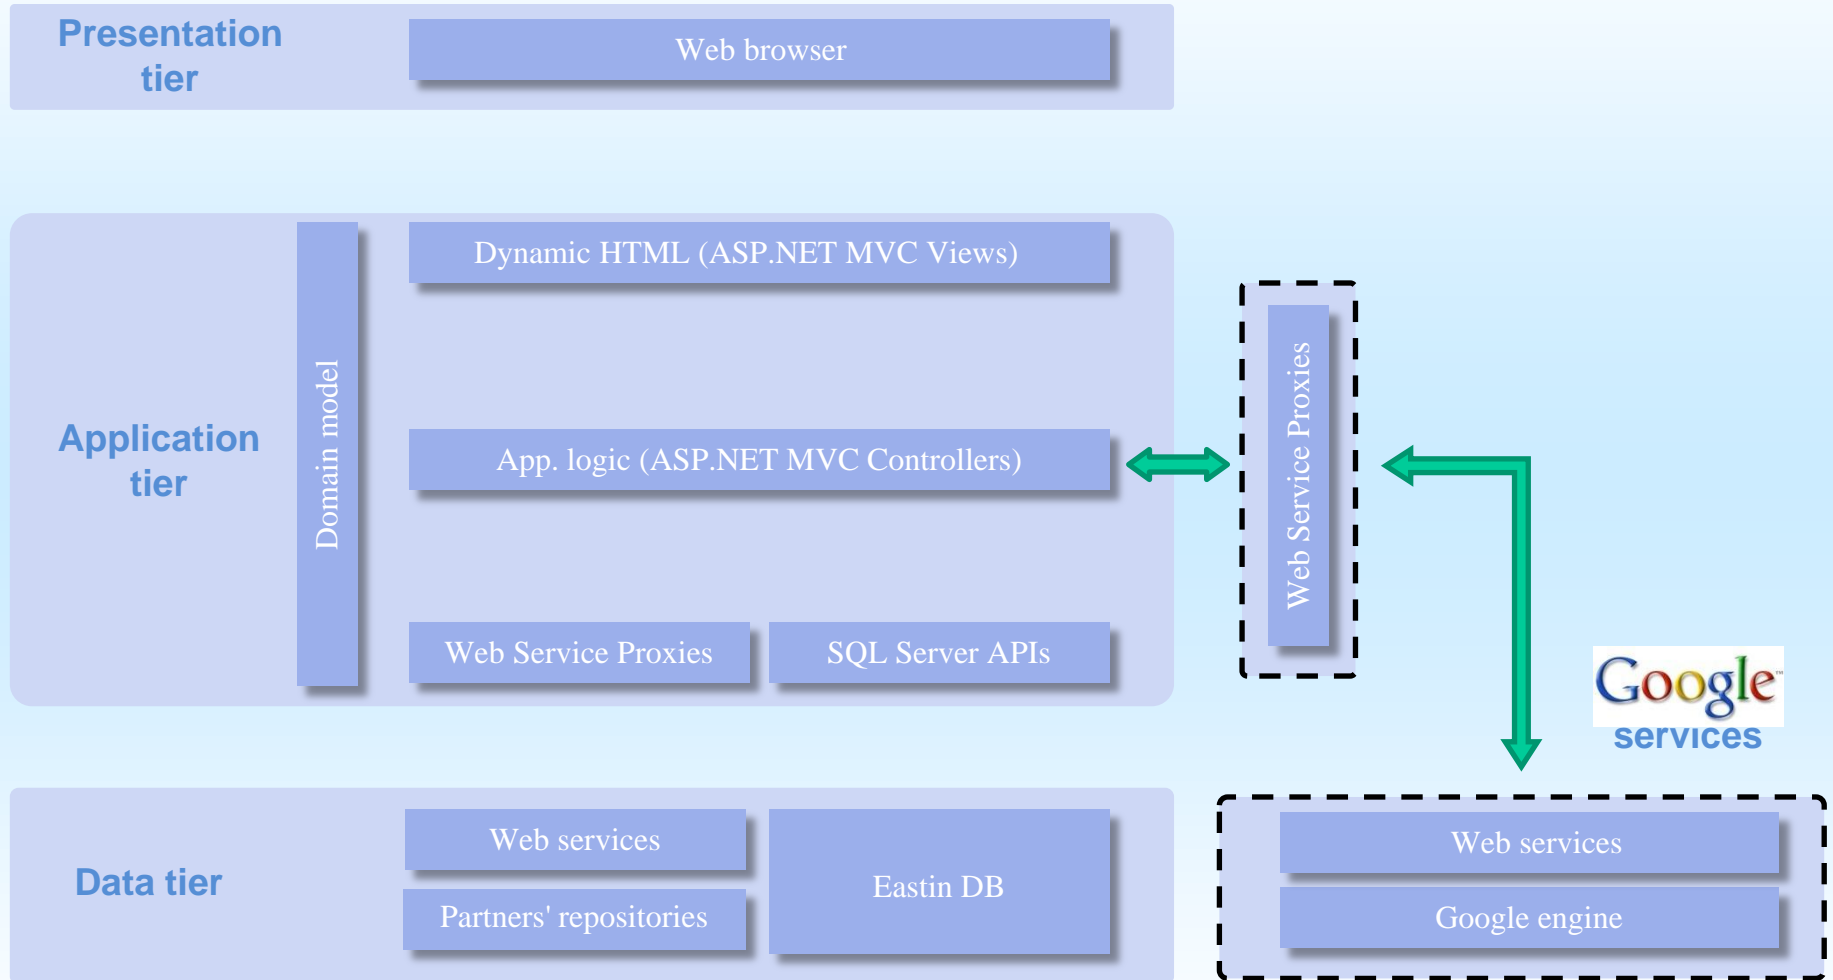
Presentation tier

Web browser

Application tier

Domain model

Dynamic HTML (ASP.NET MVC Views)

App. logic (ASP.NET MVC Controllers)

Web Service Proxies

SQL Server APIs

Web Service Proxies

Google services

Data tier

Web services

Partners' repositories

Eastin DB

Web services

Google engine